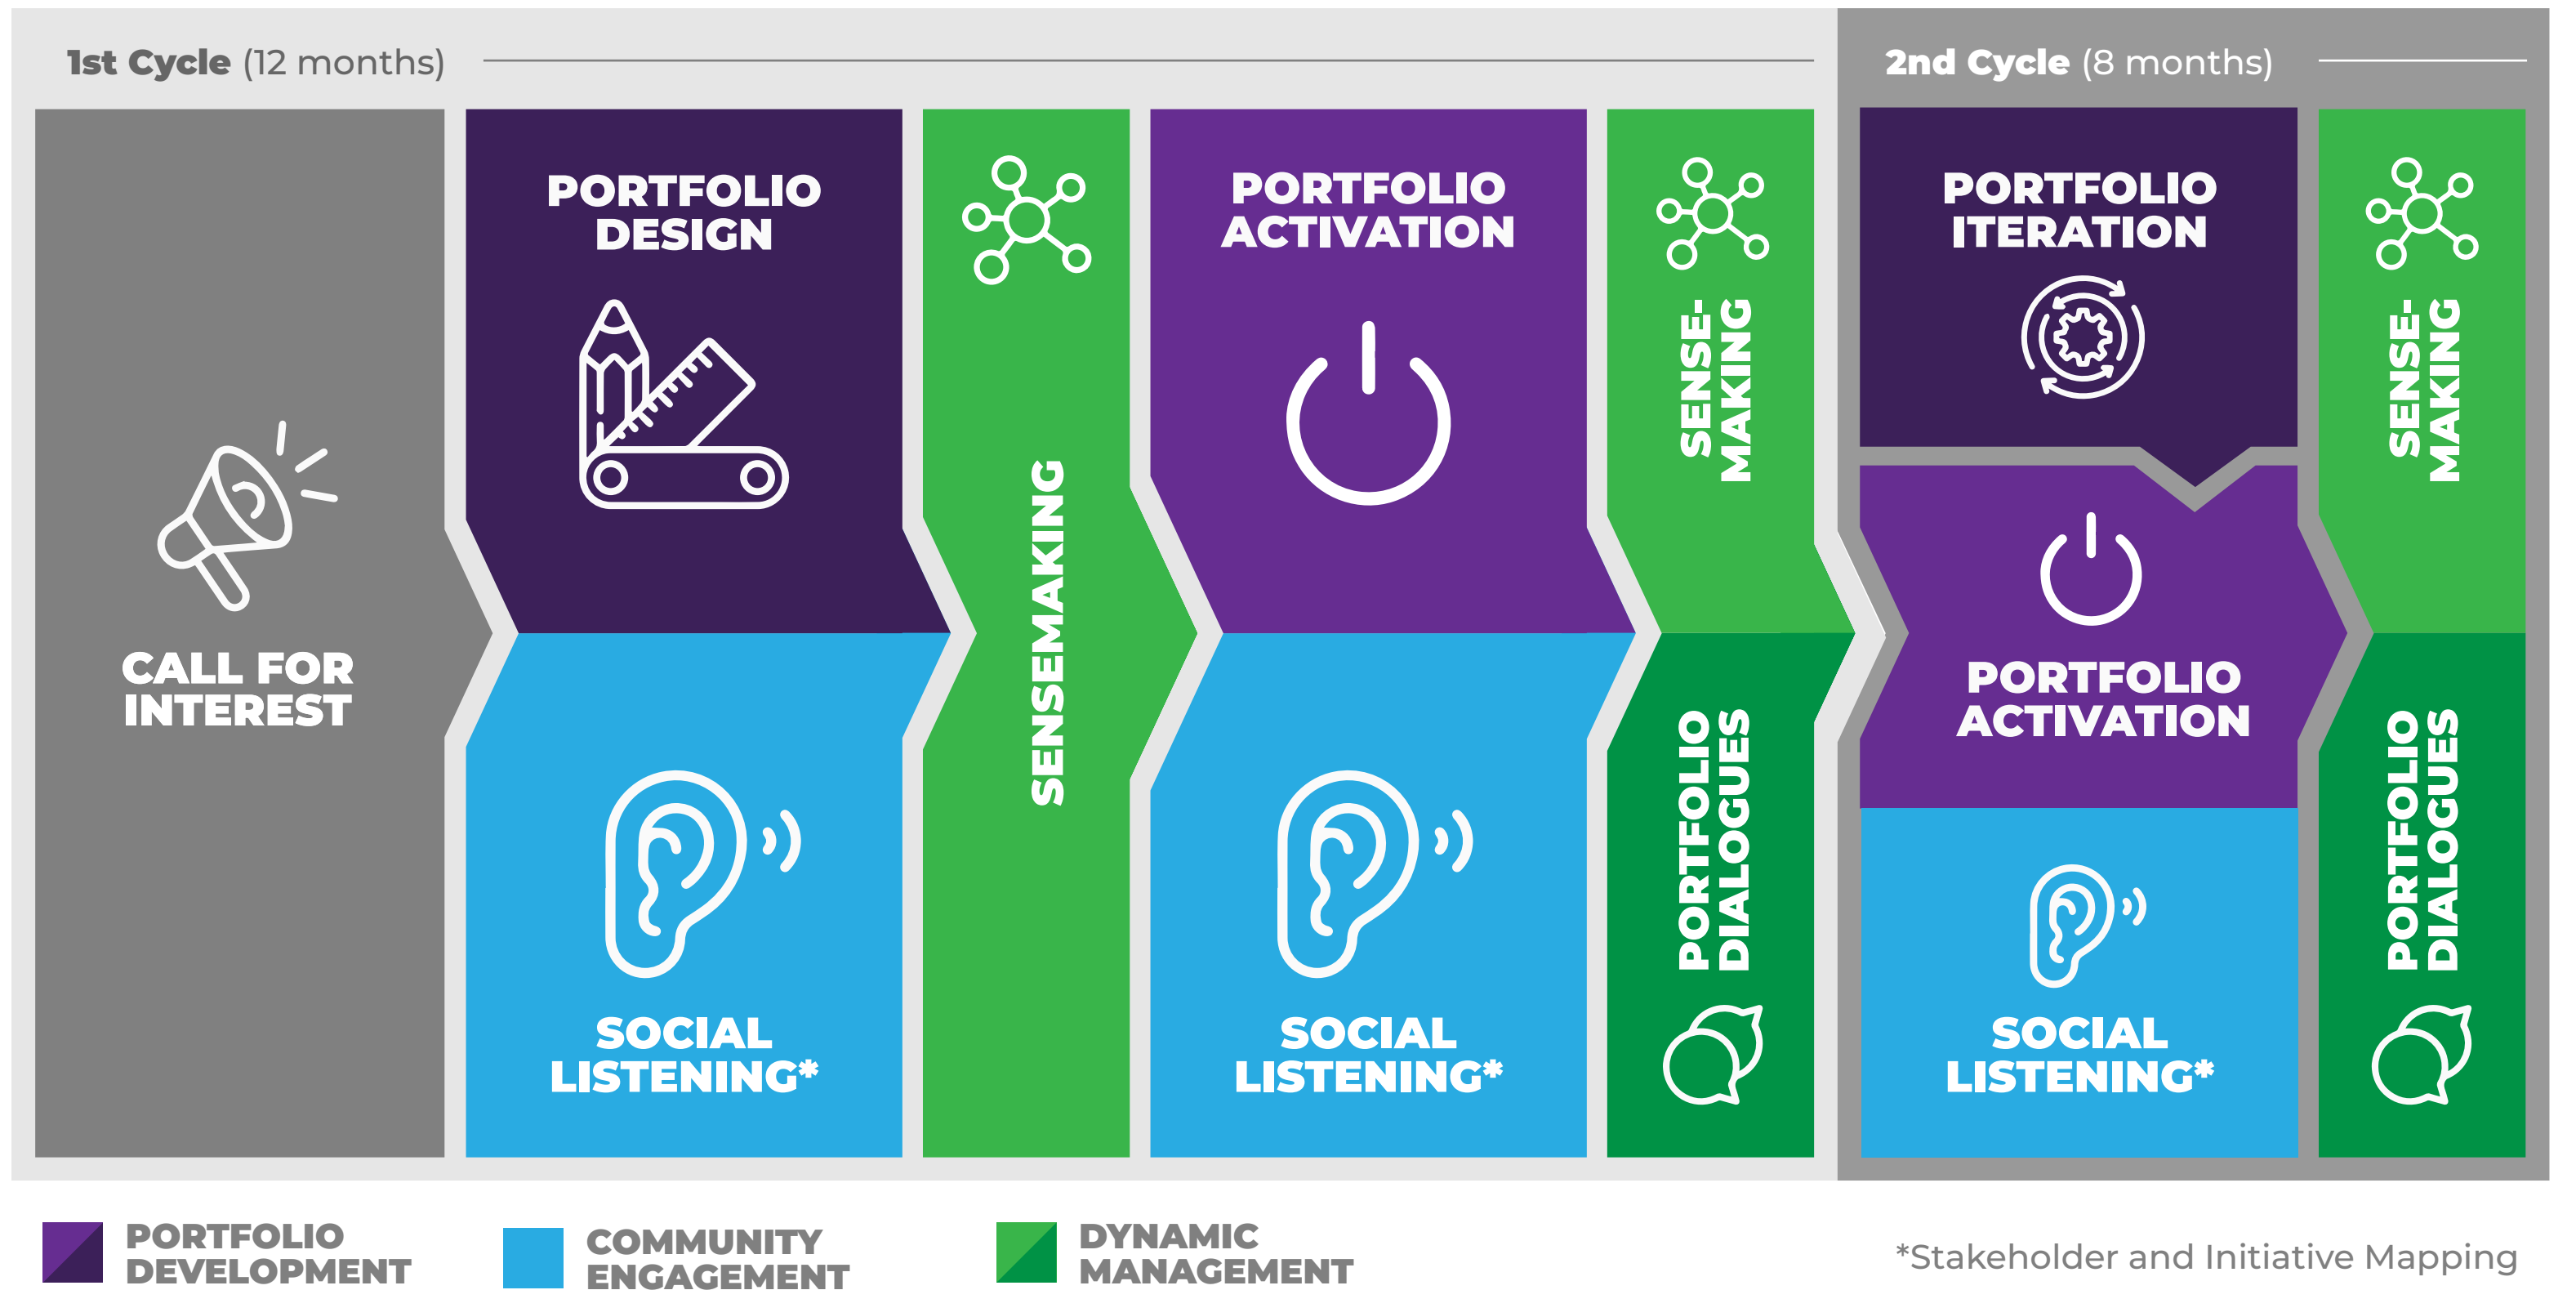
1st Cycle (12 months)

2nd Cycle (8 months)

CALL FOR INTEREST

PORTFOLIO DESIGN

SOCIAL LISTENING*

SENSEMAKING

PORTFOLIO ACTIVATION

SOCIAL LISTENING*

SENSE-MAKING

PORTFOLIO DIALOGUES

PORTFOLIO ITERATION

PORTFOLIO ACTIVATION

SOCIAL LISTENING*

SENSE-MAKING

PORTFOLIO DIALOGUES

PORTFOLIO DEVELOPMENT

COMMUNITY ENGAGEMENT

DYNAMIC MANAGEMENT

*Stakeholder and Initiative Mapping